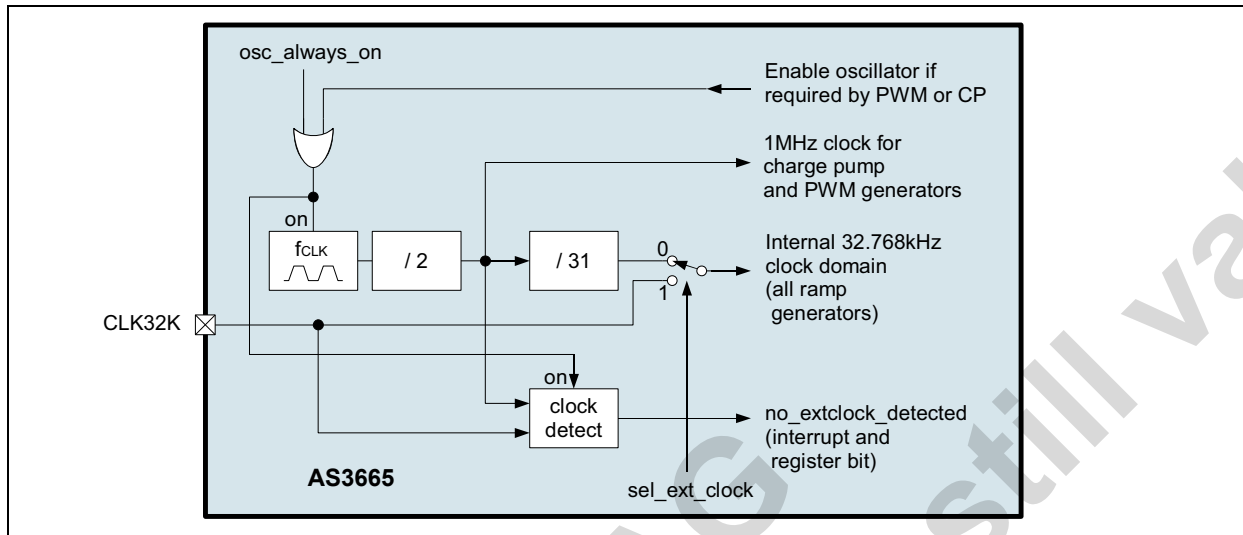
osc_always_on

Enable oscillator if required by PWM or CP

1MHz clock for charge pump and PWM generators

on

$f_{CLK}$

/ 2

/ 31

0

1

Internal 32.768kHz clock domain (all ramp generators)

CLK32K

on

clock detect

no_extclock_detected (interrupt and register bit)

AS3665

sel_ext_clock

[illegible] still va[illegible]